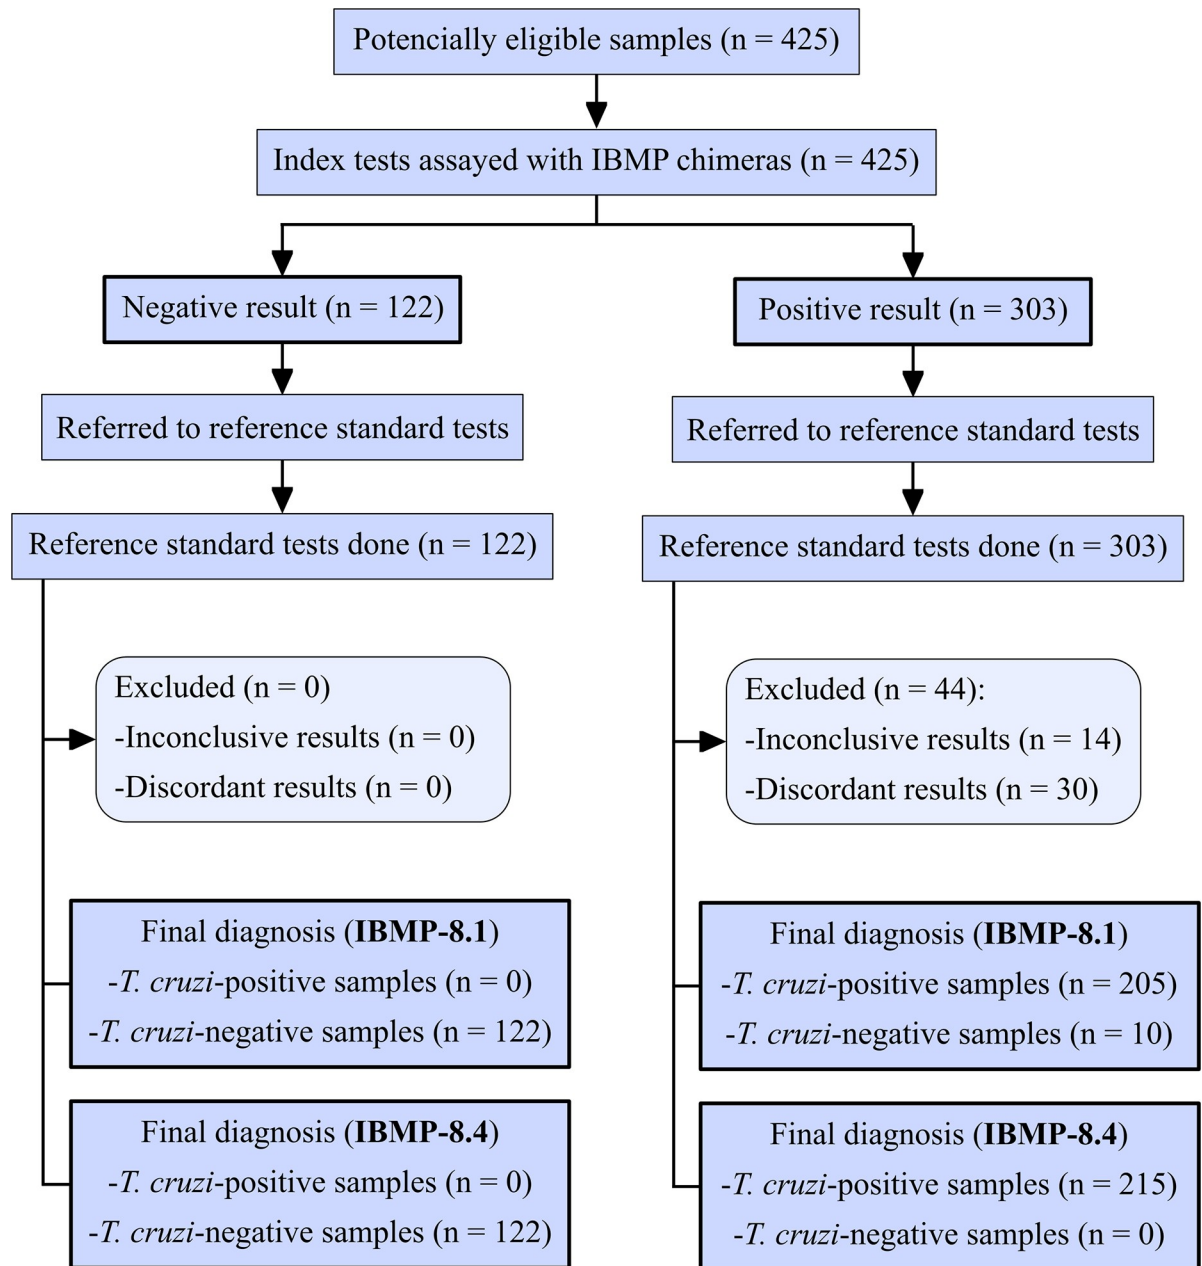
Potencially eligible samples (n = 425)

Index tests assayed with IBMP chimeras (n = 425)

Negative result (n = 122)

Referred to reference standard tests

Reference standard tests done (n = 122)

Excluded (n = 0)
-Inconclusive results (n = 0)
-Discordant results (n = 0)

Final diagnosis (IBMP-8.1)
-T. cruzi-positive samples (n = 0)
-T. cruzi-negative samples (n = 122)

Final diagnosis (IBMP-8.4)
-T. cruzi-positive samples (n = 0)
-T. cruzi-negative samples (n = 122)

Positive result (n = 303)

Referred to reference standard tests

Reference standard tests done (n = 303)

Excluded (n = 44):
-Inconclusive results (n = 14)
-Discordant results (n = 30)

Final diagnosis (IBMP-8.1)
-T. cruzi-positive samples (n = 205)
-T. cruzi-negative samples (n = 10)

Final diagnosis (IBMP-8.4)
-T. cruzi-positive samples (n = 215)
-T. cruzi-negative samples (n = 0)